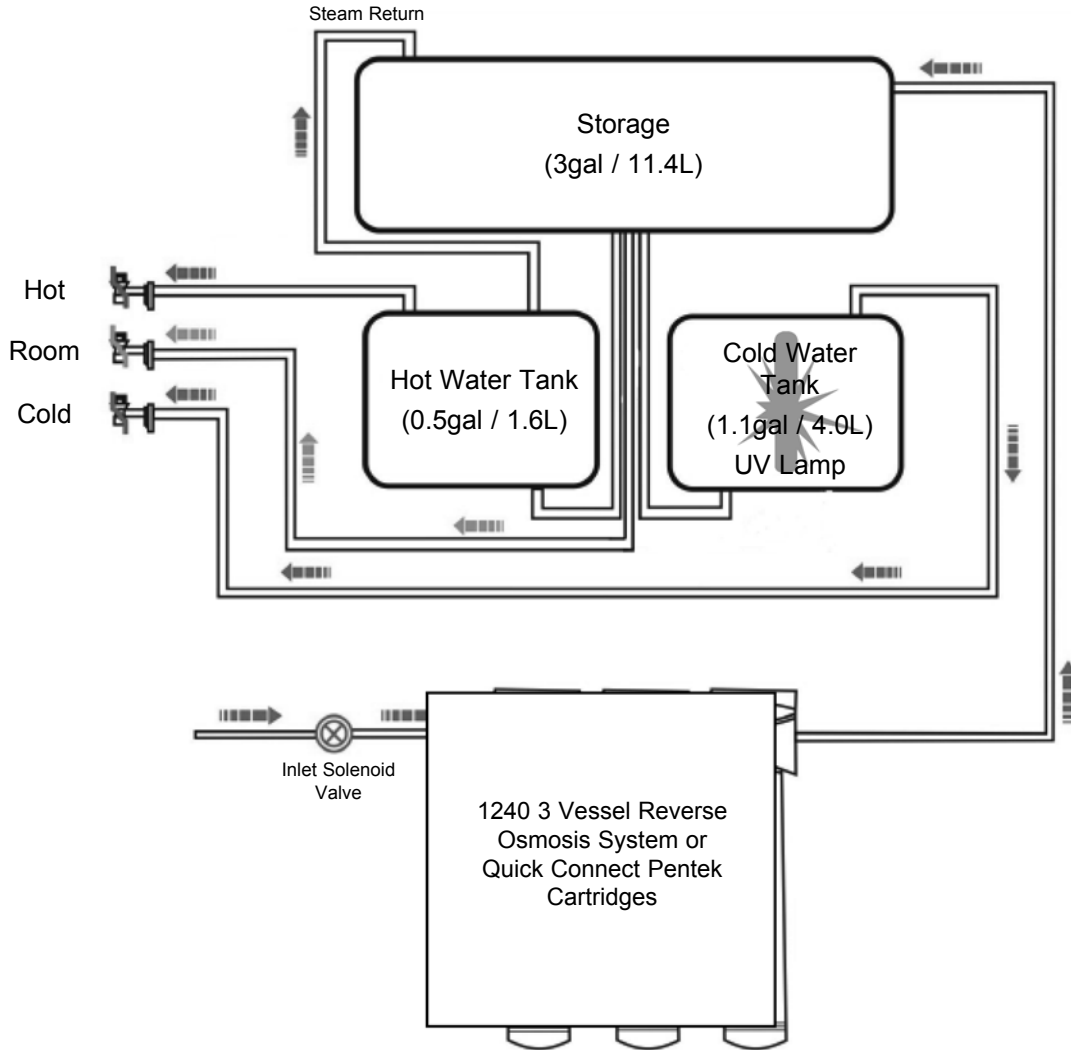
Steam Return

Storage
(3gal / 11.4L)

Hot

Room

Cold

Hot Water Tank
(0.5gal / 1.6L)

Cold Water Tank
(1.1gal / 4.0L)
UV Lamp

Inlet Solenoid Valve

1240 3 Vessel Reverse Osmosis System or Quick Connect Pentek Cartridges